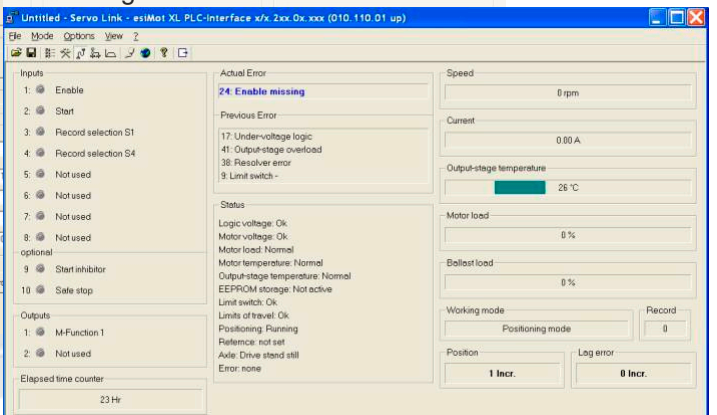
Untitled - Servo Link - esiMot XL PLC-interface x/x.2xx.0x.xxx (010.110.01 up)

File Mode Options View ?

Inputs
1: Enable
2: Start
3: Record selection S1
4: Record selection S4
5: Not used
6: Not used
7: Not used
8: Not used
optional
9 Start inhibitor
10 Safe stop

Outputs
1: M-Function 1
2: Not used

Elapsed time counter
23 Hr

Actual Error
24: Enable missing

Previous Error
17: Under-voltage logic
41: Output-stage overload
38: Resolver error
9: Limit switch -

Status
Logic voltage: Ok
Motor voltage: Ok
Motor load: Normal
Motor temperature: Normal
Output-stage temperature: Normal
EEPROM storage: Not active
Limit switch: Ok
Limits of travel: Ok
Positioning: Running
Refernce: not set
Axle: Drive stand still
Error: none

Speed
0 rpm

Current
0.00 A

Output-stage temperature
26 °C

Motor load
0 %

Ballast load
0 %

Working mode
Positioning mode

Record
0

Position
1 Incr.

Lag error
0 Incr.